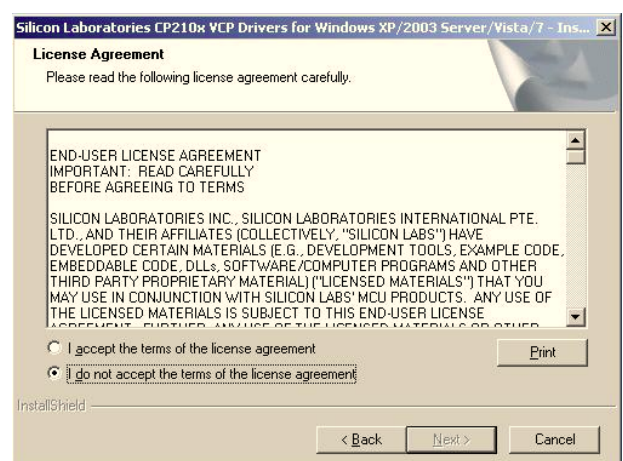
Silicon Laboratories CP210x VCP Drivers for Windows XP/2003 Server/Vista/7 - Ins...

License Agreement

Please read the following license agreement carefully.

END-USER LICENSE AGREEMENT
IMPORTANT: READ CAREFULLY
BEFORE AGREEING TO TERMS

SILICON LABORATORIES INC., SILICON LABORATORIES INTERNATIONAL PTE. LTD., AND THEIR AFFILIATES (COLLECTIVELY, "SILICON LABS") HAVE DEVELOPED CERTAIN MATERIALS (E.G., DEVELOPMENT TOOLS, EXAMPLE CODE, EMBEDDABLE CODE, DLLs, SOFTWARE/COMPUTER PROGRAMS AND OTHER THIRD PARTY PROPRIETARY MATERIAL) ("LICENSED MATERIALS") THAT YOU MAY USE IN CONJUNCTION WITH SILICON LABS' MCU PRODUCTS. ANY USE OF THE LICENSED MATERIALS IS SUBJECT TO THIS END-USER LICENSE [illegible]

I accept the terms of the license agreement

I do not accept the terms of the license agreement

Print

InstallShield

< Back

Next >

Cancel